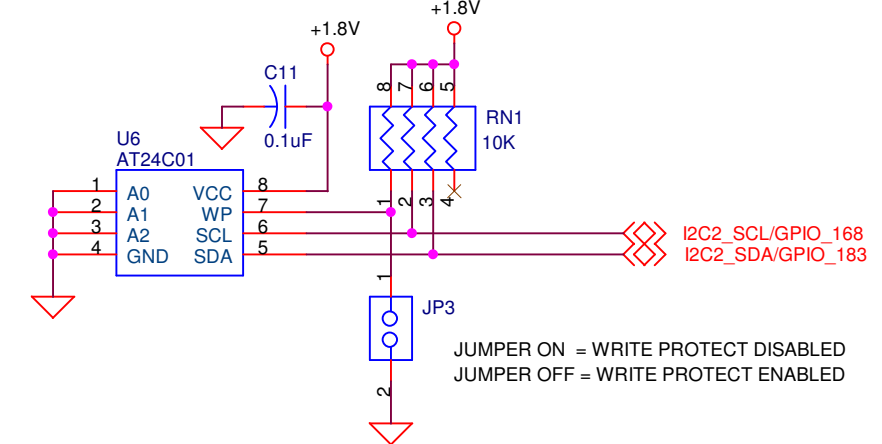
+1.8V

+1.8V

C11

0.1uF

U6
AT24C01

| | | | |
|---|---|---|---|
| 1 | A0 | VCC | 8 |
| 2 | A1 | WP | 7 |
| 3 | A2 | SCL | 6 |
| 4 | GND | SDA | 5 |

8 7 6 5

RN1
10K

1 2 3 4

I2C2_SCL/GPIO_168
I2C2_SDA/GPIO_183

1

JP3

2

JUMPER ON = WRITE PROTECT DISABLED
JUMPER OFF = WRITE PROTECT ENABLED